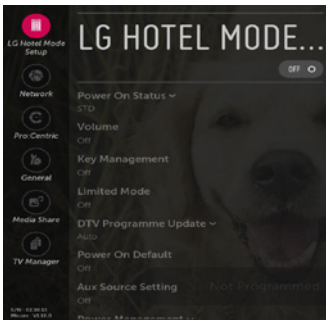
LG Hotel Mode Setup

Network

Pro:Centric

General

Media Share

TV Manager

S/N: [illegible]
Micom: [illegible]

LG HOTEL MODE...

OFF

Power On Status ⌄
STD

Volume
Off

Key Management
Off

Limited Mode
Off

DTV Programme Update ⌄
Auto

Power On Default
Off

Aux Source Setting
Off

Not Programmed

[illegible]